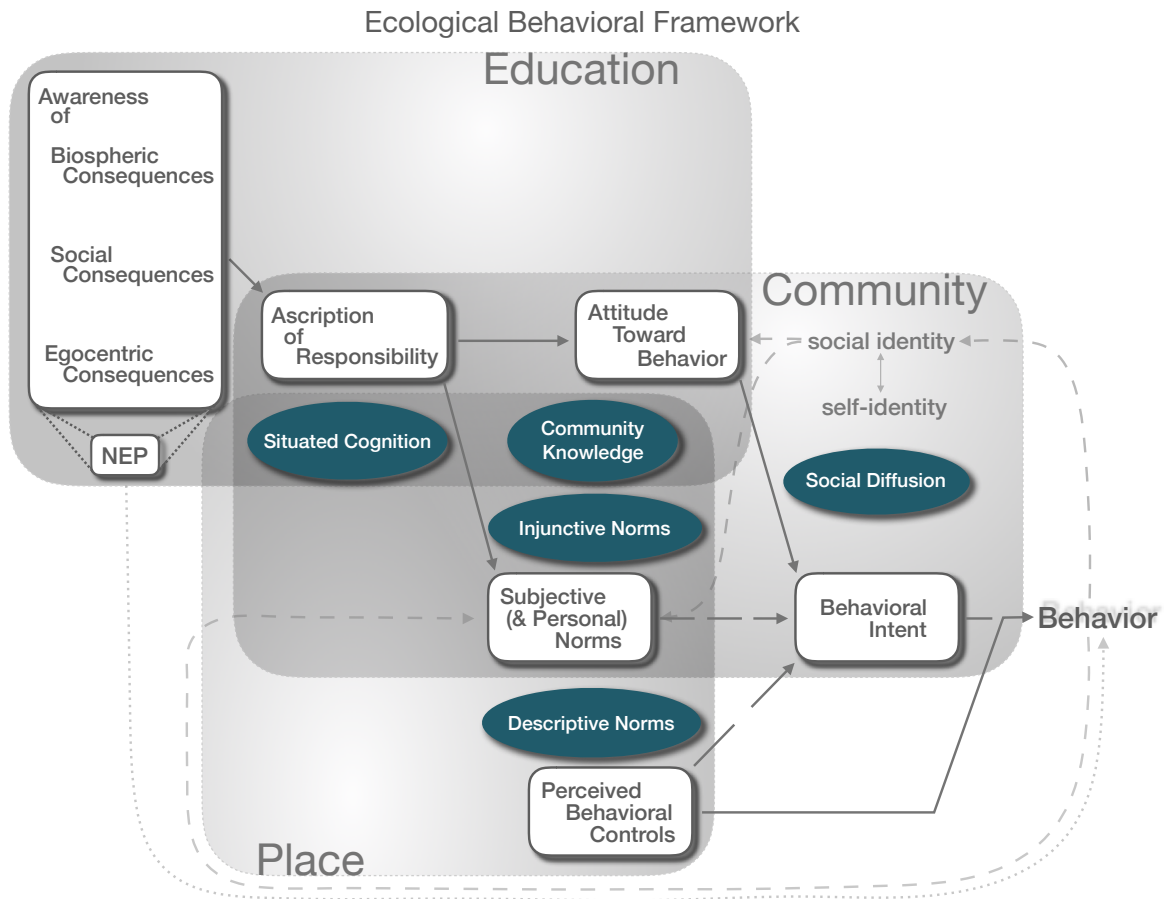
Ecological Behavioral Framework

Education

Awareness of

Biospheric Consequences

Social Consequences

Egocentric Consequences

NEP

Community

Ascription of Responsibility

Attitude Toward Behavior

social identity

self-identity

Situated Cognition

Community Knowledge

Social Diffusion

Injunctive Norms

Subjective (& Personal) Norms

Behavioral Intent

Behavior

Descriptive Norms

Perceived Behavioral Controls

Place